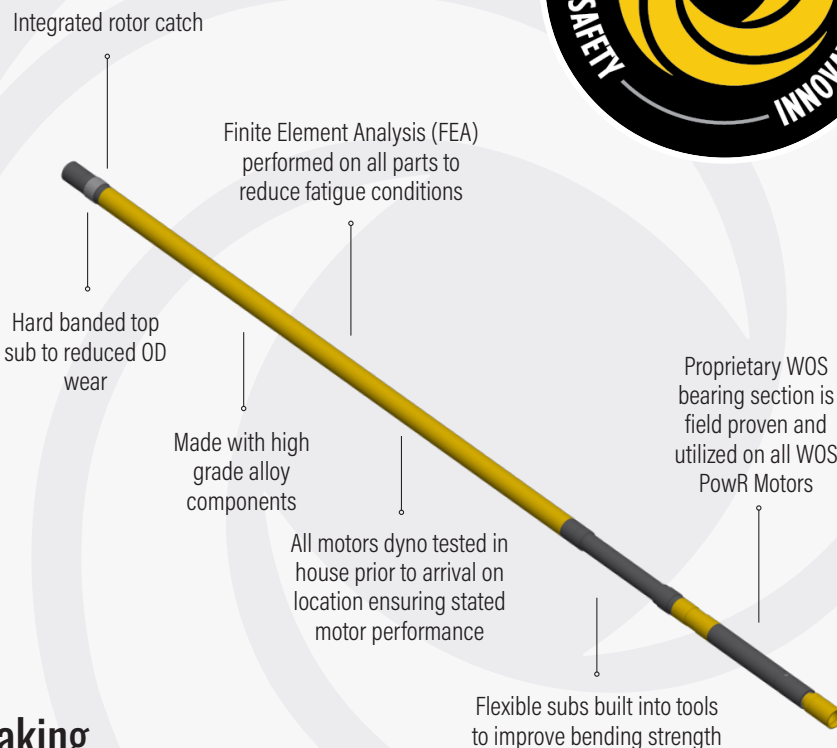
Integrated rotor catch

SAFETY

INNOV

Finite Element Analysis (FEA) performed on all parts to reduce fatigue conditions

Hard banded top sub to reduced OD wear

Proprietary WOS bearing section is field proven and utilized on all WOS PowR Motors

Made with high grade alloy components

All motors dyno tested in house prior to arrival on location ensuring stated motor performance

aking

Flexible subs built into tools to improve bending strength